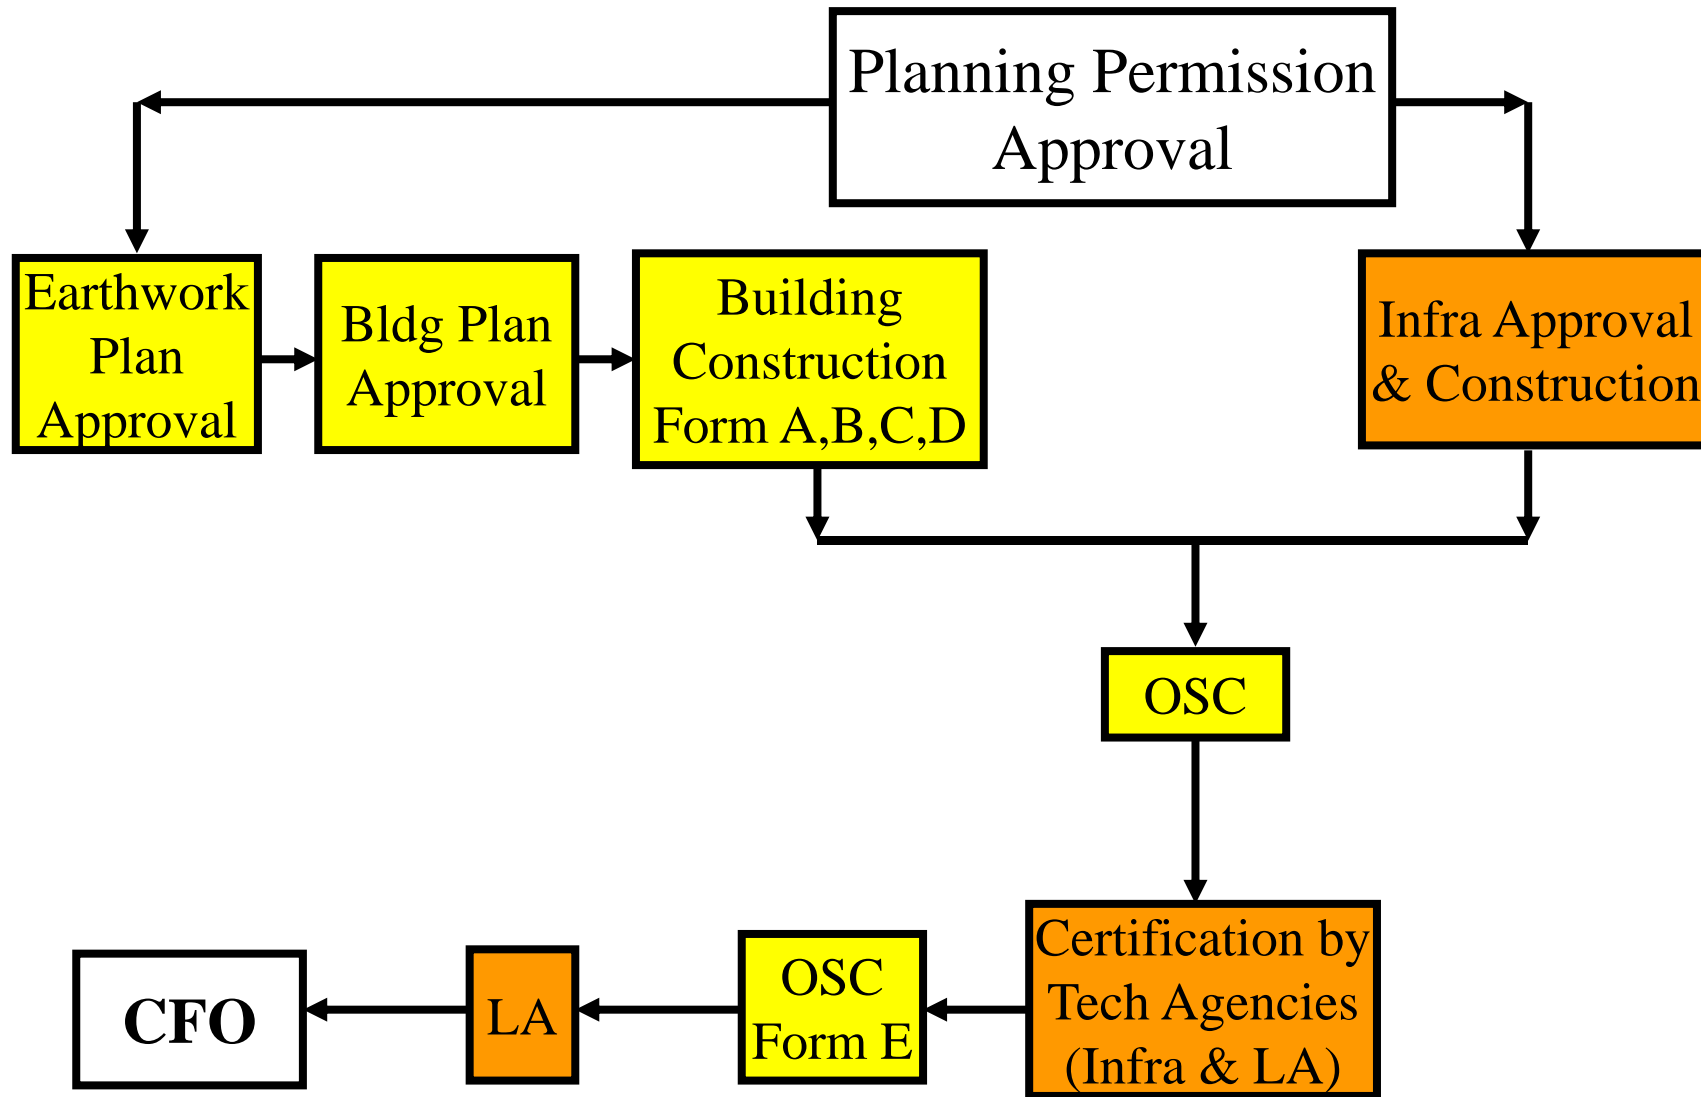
Planning Permission Approval

Earthwork Plan Approval

Bldg Plan Approval

Building Construction Form A,B,C,D

Infra Approval & Construction

OSC

Certification by Tech Agencies (Infra & LA)

OSC Form E

LA

CFO